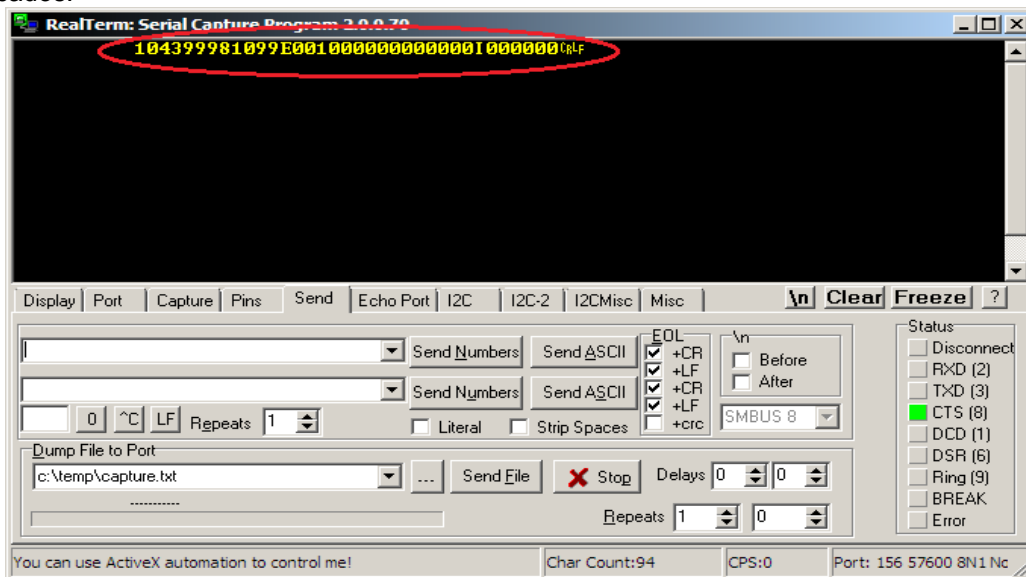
RealTerm: Serial Capture Program 2.0.0.70

104399981099E0010000000000000I000000CRLF

Display | Port | Capture | Pins | Send | Echo Port | I2C | I2C-2 | I2CMisc | Misc

\n Clear Freeze ?

Send Numbers Send ASCII
Send Numbers Send ASCII

EOL
+CR
+LF
+CR
+LF
+crc

\n
Before
After

0 ^C LF Repeats 1

Literal Strip Spaces

SMBUS 8

Dump File to Port
c:\temp\capture.txt ... Send File Stop Delays 0 0

Repeats 1 0

Status
Disconnect
RXD (2)
TXD (3)
CTS (8)
DCD (1)
DSR (6)
Ring (9)
BREAK
Error

You can use ActiveX automation to control me! | Char Count:94 | CPS:0 | Port: 156 57600 8N1 Nc